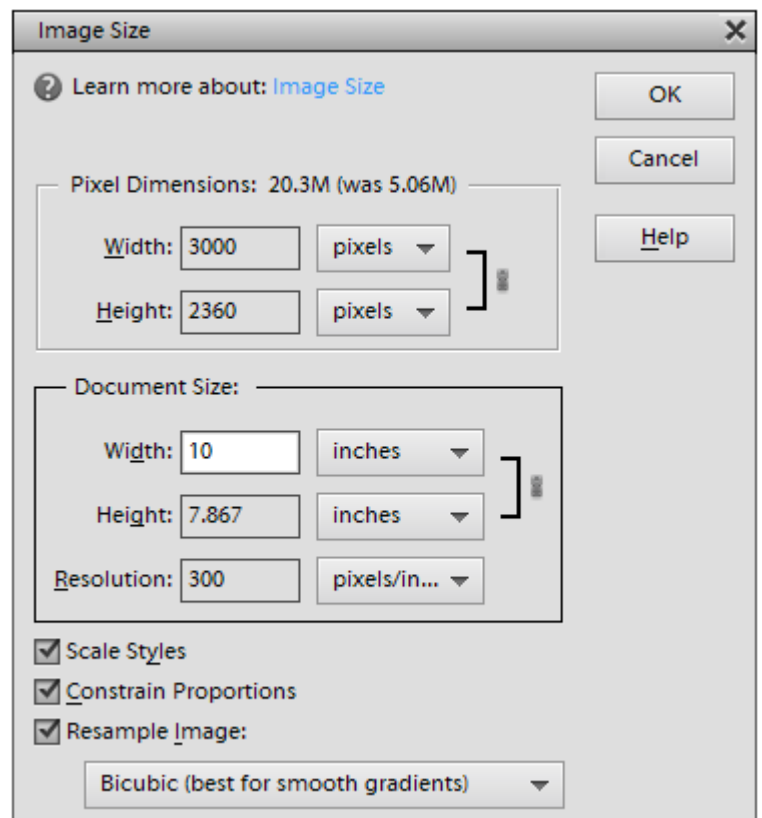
Image Size

Learn more about: Image Size

OK

Cancel

Help

Pixel Dimensions: 20.3M (was 5.06M)

Width: 3000 pixels

Height: 2360 pixels

Document Size:

Width: 10 inches

Height: 7.867 inches

Resolution: 300 pixels/in...

Scale Styles

Constrain Proportions

Resample Image:

Bicubic (best for smooth gradients)